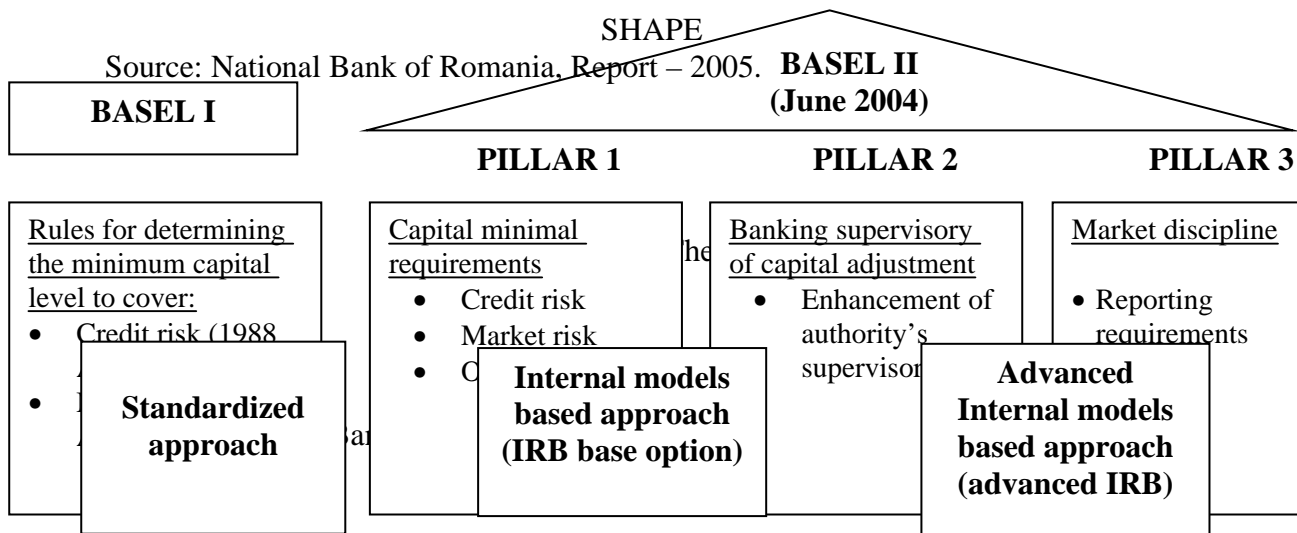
SHAPE

Source: National Bank of Romania, Report – 2005.

BASEL II (June 2004)

BASEL I

PILLAR 1

PILLAR 2

PILLAR 3

Rules for determining the minimum capital level to cover:

- Credit risk (1988 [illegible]
- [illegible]

Capital minimal requirements

- Credit risk
- Market risk
- O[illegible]

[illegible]he

Banking supervisory of capital adjustment

- Enhancement of authority's supervisor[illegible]

Market discipline

- Reporting requirements

Standardized approach

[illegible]ar

Internal models based approach (IRB base option)

Advanced Internal models based approach (advanced IRB)